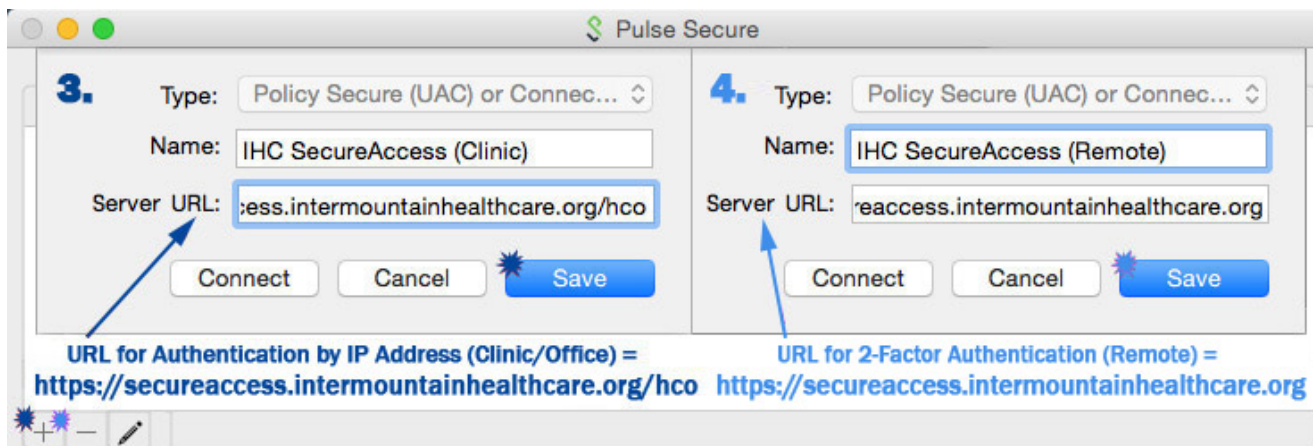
Pulse Secure

3.

Type: Policy Secure (UAC) or Connec...

Name: IHC SecureAccess (Clinic)

Server URL: :ess.intermountainhealthcare.org/hco

Connect Cancel Save

4.

Type: Policy Secure (UAC) or Connec...

Name: IHC SecureAccess (Remote)

Server URL: reaccess.intermountainhealthcare.org

Connect Cancel Save

URL for Authentication by IP Address (Clinic/Office) =
https://secureaccess.intermountainhealthcare.org/hco

URL for 2-Factor Authentication (Remote) =
https://secureaccess.intermountainhealthcare.org

+ −